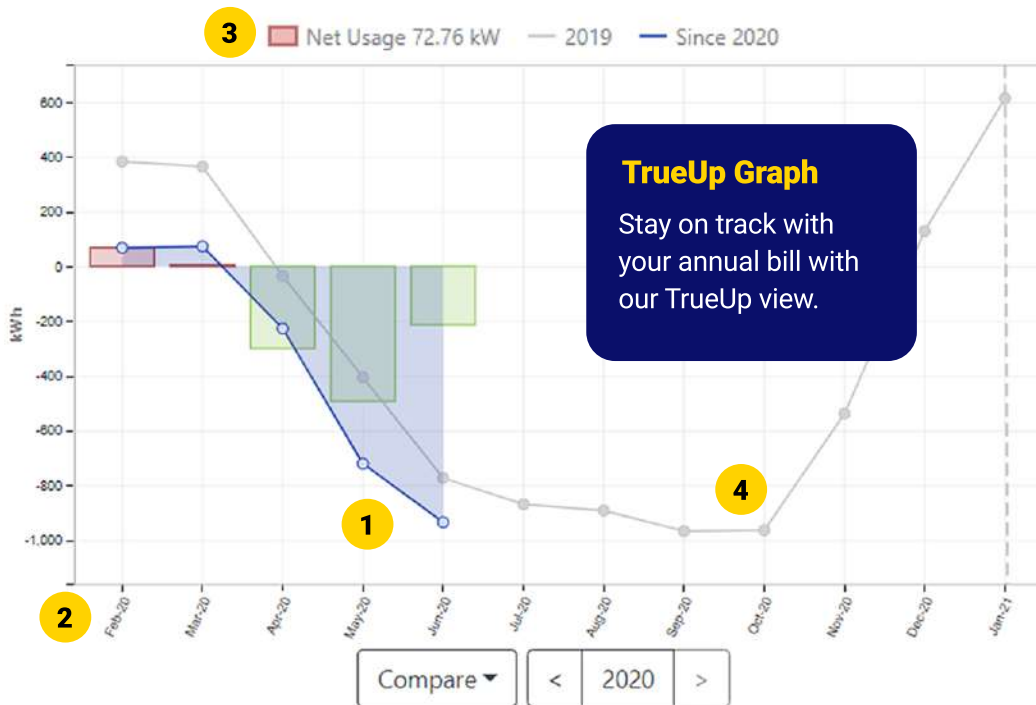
3 Net Usage 72.76 kW — 2019 — Since 2020

TrueUp Graph

Stay on track with your annual bill with our TrueUp view.

kWh

600
400
200
0
-200
-400
-600
-800
-1,000

1

4

2

Feb-20
Mar-20
Apr-20
May-20
Jun-20
Jul-20
Aug-20
Sep-20
Oct-20
Nov-20
Dec-20
Jan-21

Compare ▾ < 2020 >